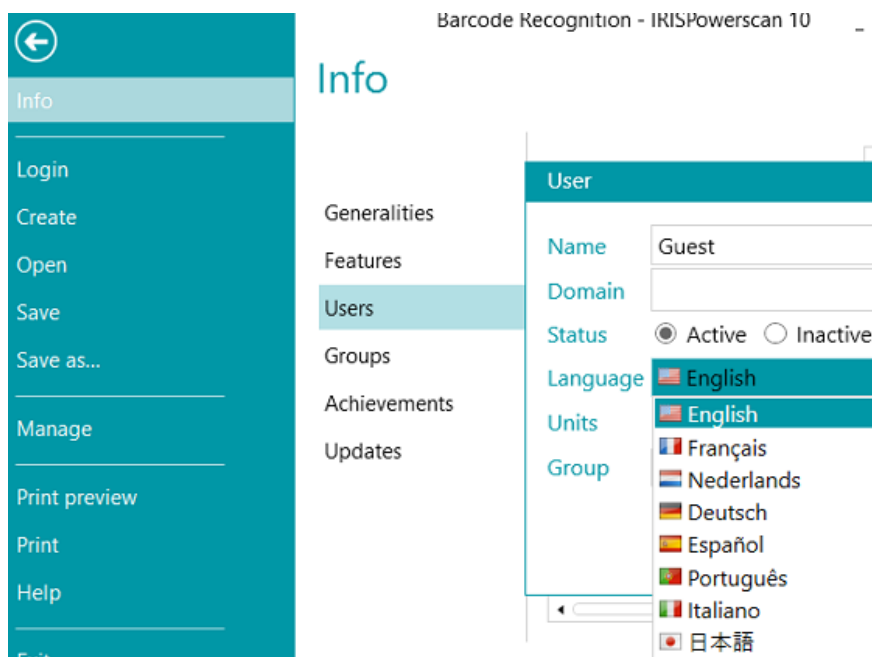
Barcode Recognition - IRISPowerscan 10

Info

Login
Create
Open
Save
Save as...
Manage
Print preview
Print
Help

Info

Generalities
Features
Users
Groups
Achievements
Updates

User

Name Guest
Domain
Status Active Inactive
Language English
Units
Group

English
Français
Nederlands
Deutsch
Español
Português
Italiano
日本語